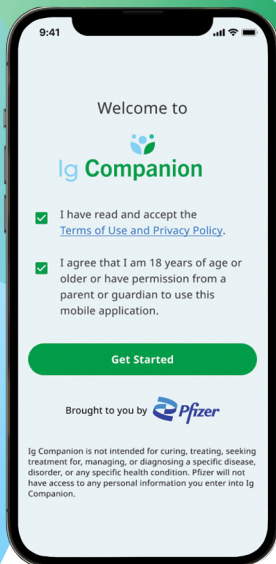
9:41

Welcome to

Ig Companion

I have read and accept the Terms of Use and Privacy Policy.

I agree that I am 18 years of age or older or have permission from a parent or guardian to use this mobile application.

Get Started

Brought to you by Pfizer

Ig Companion is not intended for curing, treating, seeking treatment for, managing, or diagnosing a specific disease, disorder, or any specific health condition. Pfizer will not have access to any personal information you enter into Ig Companion.